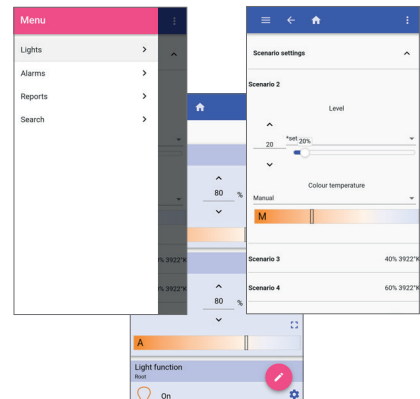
Menu

Lights >

Alarms >

Reports >

Search >

80 %

% 3922°K

80 %

A

Light function

Root

On

Scenario settings

Scenario 2

Level

20

*set 20%

Colour temperature

Manual

M

Scenario 3 40% 3922°K

Scenario 4 60% 3922°K